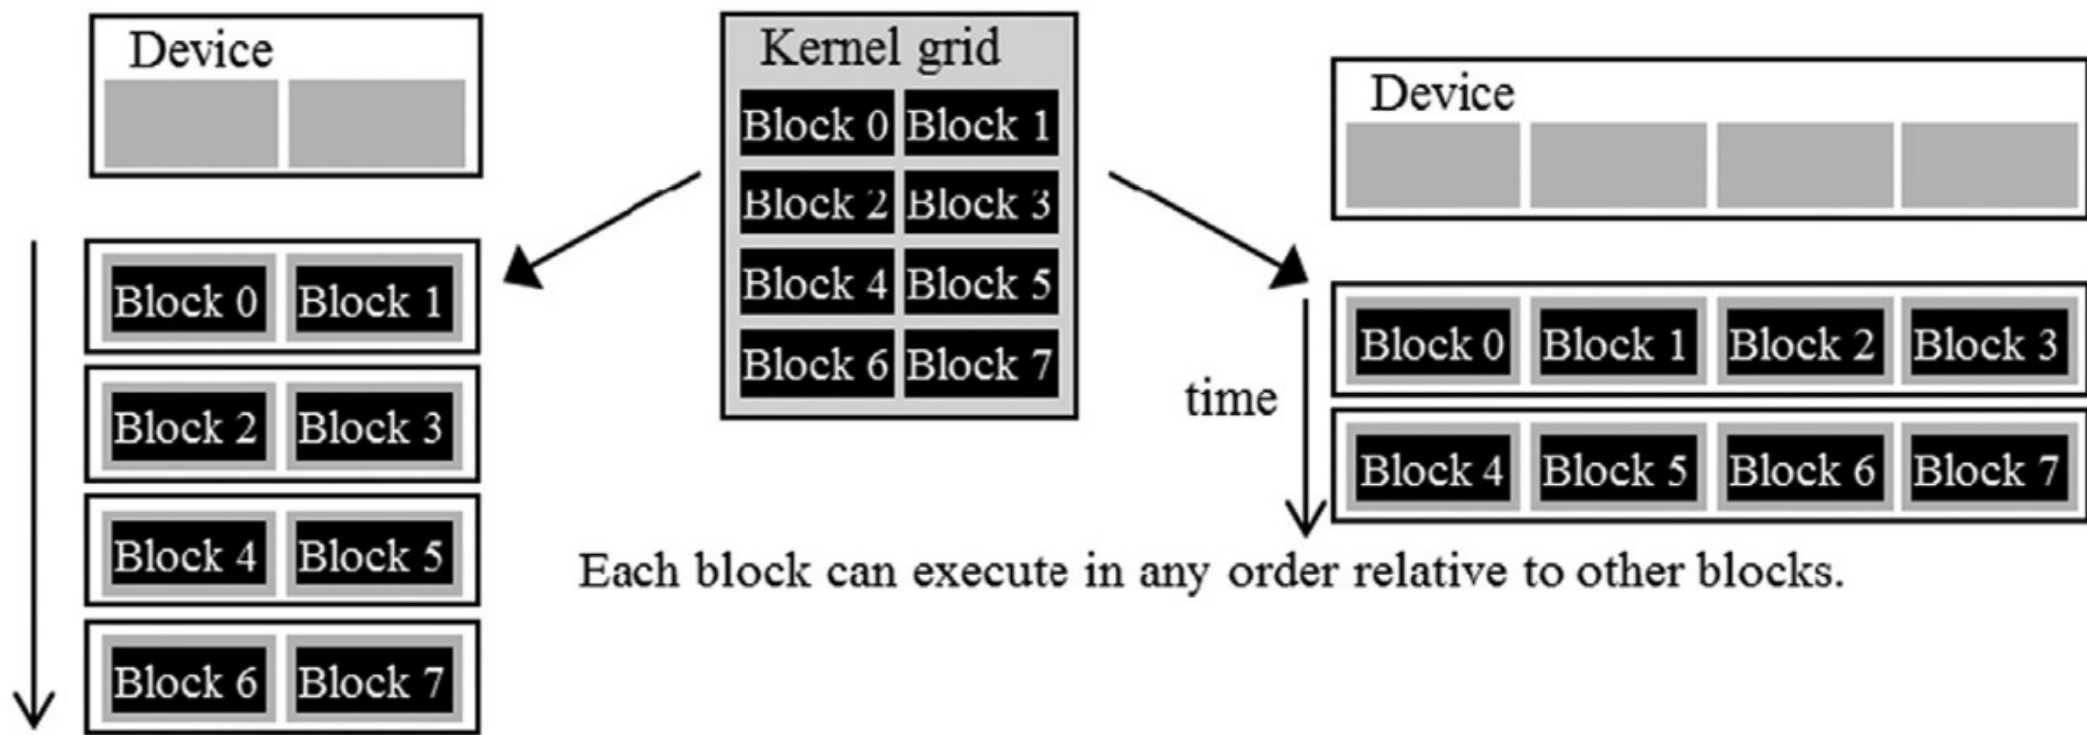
Device

Kernel grid

Block 0 Block 1
Block 2 Block 3
Block 4 Block 5
Block 6 Block 7

Device

Block 0 Block 1
Block 2 Block 3
Block 4 Block 5
Block 6 Block 7

time

Block 0 Block 1 Block 2 Block 3
Block 4 Block 5 Block 6 Block 7

Each block can execute in any order relative to other blocks.